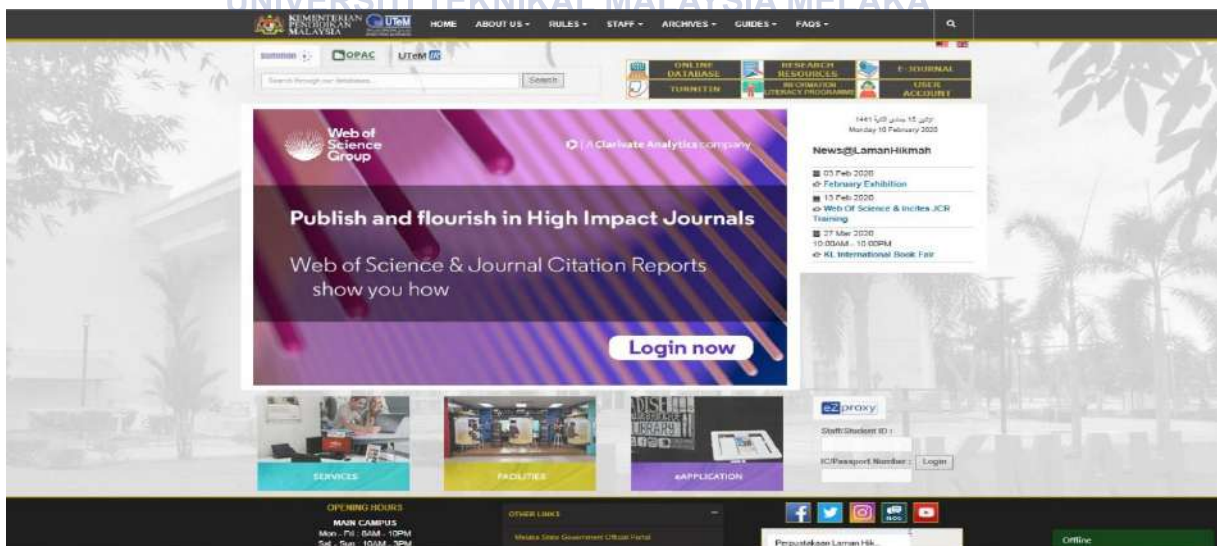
UNIVERSITI TEKNIKAL MALAYSIA MELAKA

KEMENTERIAN PENDIDIKAN MALAYSIA UTeM HOME ABOUT US ▾ RULES ▾ STAFF ▾ ARCHIVES ▾ GUIDES ▾ FAQS ▾

summon OPAC UTeM IR

Search through our databases Search

ONLINE DATABASE RESEARCH RESOURCES E-JOURNAL TURNITIN INFORMATION LITERACY PROGRAMME USER ACCOUNT

Web of Science Group | A Clarivate Analytics company

Publish and flourish in High Impact Journals

Web of Science & Journal Citation Reports show you how

Login now

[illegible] 1441
Monday 10 February 2020

News@LamanHikmah

03 Feb 2020
February Exhibition
13 Feb 2020
Web Of Science & Incites JCR Training
27 Mar 2020
10:00AM - 10:00PM
KL International Book Fair

SERVICES FACILITIES eAPPLICATION

ezproxy
Staff/Student ID :
IC/Passport Number : Login

OPENING HOURS
MAIN CAMPUS
Mon - Fri : 8AM - 10PM
Sat - Sun : 10AM - 3PM

OTHER LINKS
Melaka State Government Official Portal

Perpustakaan Laman Hik...

Offline